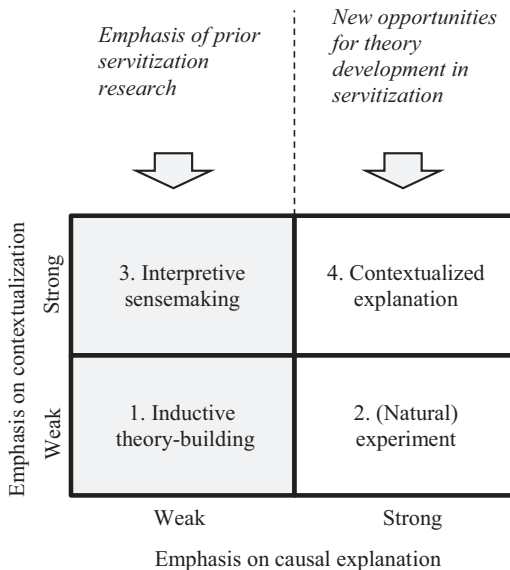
Emphasis of prior servitization research

New opportunities for theory development in servitization

Emphasis on contextualization

Strong

Weak

3. Interpretive sensemaking

4. Contextualized explanation

1. Inductive theory-building

2. (Natural) experiment

Weak

Strong

Emphasis on causal explanation